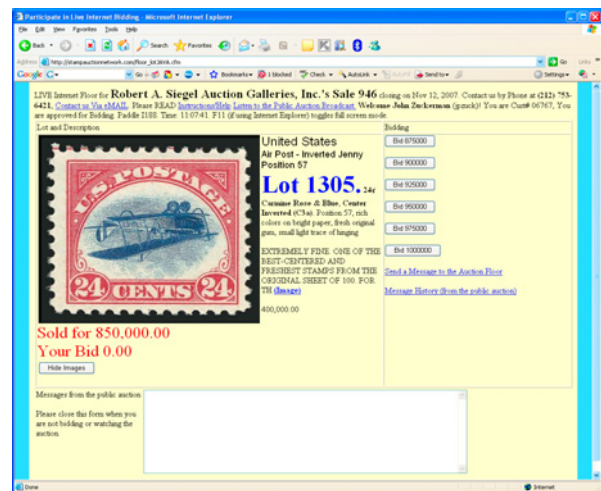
Participate in Live Internet Bidding - Microsoft Internet Explorer

File Edit View Favorites Tools Help

Back Search Favorites

Address http://stampauctionnetwork.com/floor_lot3nnk.cfm Go Links

Google G- Go Bookmarks 1 blocked Check AutoLink AutoFill Send to Settings

LIVE Internet Floor for Robert A. Siegel Auction Galleries, Inc.'s Sale 946 closing on Nov 12, 2007. Contact us by Phone at (212) 753-6421, Contact us Via eMAIL. Please READ Instructions/Help. Listen to the Public Auction Broadcast. Welcome John Zuckerman (jzuck)! You are Cust# 06767, You are approved for Bidding. Paddle 2188. Time: 11:07:41. F11 (if using Internet Explorer) toggles full screen mode.

| Lot and Description | | Bidding |
|---|---|---|
| U.S. POSTAGE 24 CENTS 24 | United States<br>Air Post - Inverted Jenny<br>Position 57<br>Lot 1305. 24c<br>Carmine Rose & Blue, Center Inverted (C3a). Position 57, rich colors on bright paper, fresh original gum, small light trace of hinging<br>EXTREMELY FINE. ONE OF THE BEST-CENTERED AND FRESHEST STAMPS FROM THE ORIGINAL SHEET OF 100. FOR TH (Image)<br>400,000.00 | Bid 875000<br>Bid 900000<br>Bid 925000<br>Bid 950000<br>Bid 975000<br>Bid 1000000<br>Send a Message to the Auction Floor<br>Message History (from the public auction) |
| Sold for 850,000.00<br>Your Bid 0.00<br>Hide Images | | |

Messages from the public auction

Please close this form when you are not bidding or watching the auction.

Done Internet